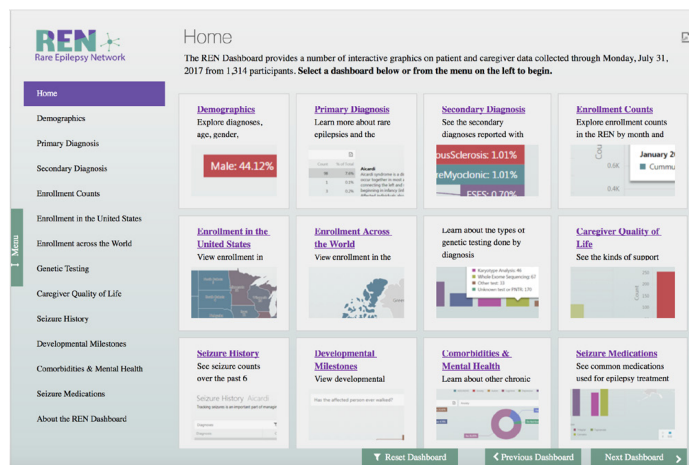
REN
Rare Epilepsy Network

Home
Demographics
Primary Diagnosis
Secondary Diagnosis
Enrollment Counts
Enrollment in the United States
Enrollment across the World
Genetic Testing
Caregiver Quality of Life
Seizure History
Developmental Milestones
Comorbidities & Mental Health
Seizure Medications
About the REN Dashboard

Menu

Home

The REN Dashboard provides a number of interactive graphics on patient and caregiver data collected through Monday, July 31, 2017 from 1,314 participants. **Select a dashboard below or from the menu on the left to begin.**

Demographics
Explore diagnoses, age, gender,
Male: 44.12%

Primary Diagnosis
Learn more about rare epilepsies and the

Secondary Diagnosis
See the secondary diagnoses reported with
ousSclerosis: 1.01%
eMyodonic: 1.01%
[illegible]: 0.70%

Enrollment Counts
Explore enrollment in the REN by month and
January 2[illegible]
Cummu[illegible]
0.6K
0.4K
Cou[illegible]

Enrollment in the United States
View enrollment in

Enrollment Across the World
View enrollment in the

Learn about the types of genetic testing done by diagnosis
Karyotype Analysis: 46
Whole Exome Sequencing: 67
Other test: 32
Unknown test or PNTR: 170

Caregiver Quality of Life
See the kinds of support
Count

Seizure History
See seizure counts over the past 6
Seizure History Aicardi
Tracking seizures is an important part of managi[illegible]

Developmental Milestones
View developmental
Has the affected person ever walked?

Comorbidities & Mental Health
Learn about other chronic

Seizure Medications
See common medications used for epilepsy treatment

Reset Dashboard
Previous Dashboard
Next Dashboard